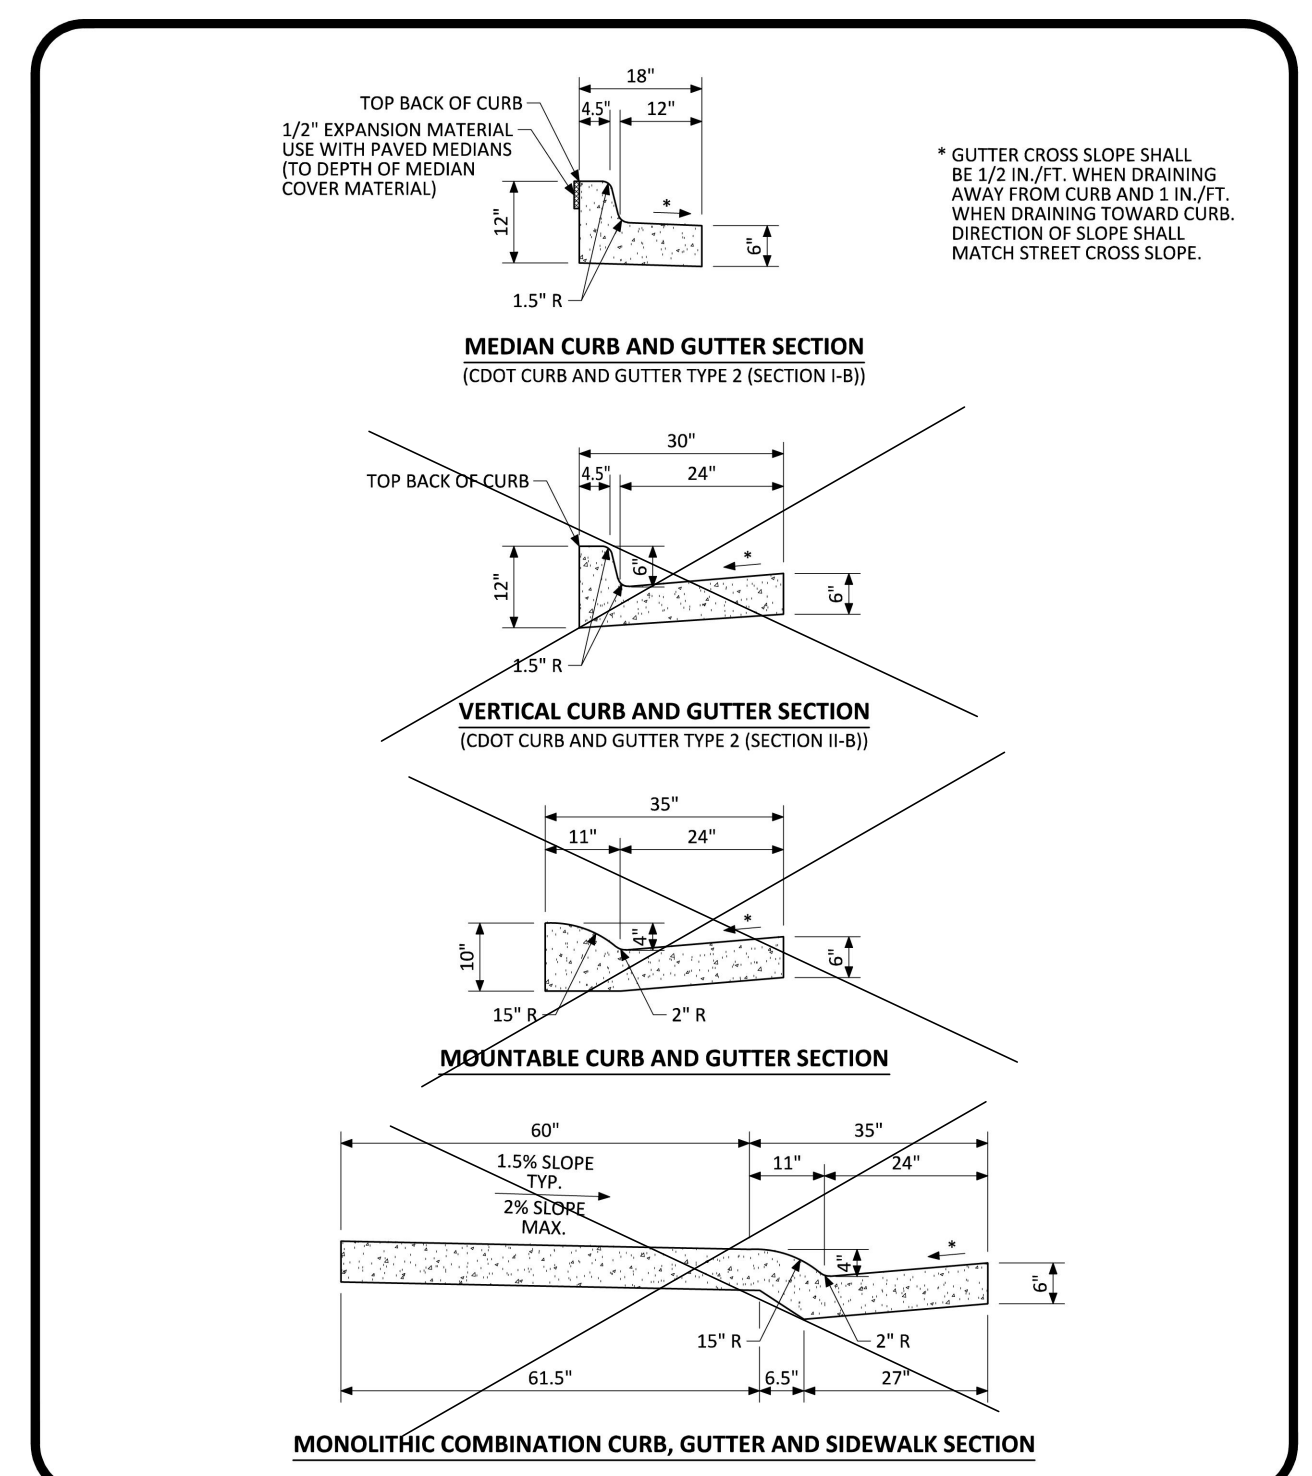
18"
TOP BACK OF CURB
4.5"
12"
1/2" EXPANSION MATERIAL USE WITH PAVED MEDIANS (TO DEPTH OF MEDIAN COVER MATERIAL)
12"
*
6"
1.5" R

* GUTTER CROSS SLOPE SHALL BE 1/2 IN./FT. WHEN DRAINING AWAY FROM CURB AND 1 IN./FT. WHEN DRAINING TOWARD CURB. DIRECTION OF SLOPE SHALL MATCH STREET CROSS SLOPE.

MEDIAN CURB AND GUTTER SECTION
(CDOT CURB AND GUTTER TYPE 2 (SECTION I-B))

30"
TOP BACK OF CURB
4.5"
24"
12"
6"
*
6"
1.5" R

VERTICAL CURB AND GUTTER SECTION
(CDOT CURB AND GUTTER TYPE 2 (SECTION II-B))

35"
11"
24"
10"
4"
*
6"
15" R
2" R

MOUNTABLE CURB AND GUTTER SECTION

60"
35"
1.5% SLOPE TYP.
2% SLOPE MAX.
11"
24"
4"
*
6"
15" R
2" R
61.5"
6.5"
27"

MONOLITHIC COMBINATION CURB, GUTTER AND SIDEWALK SECTION